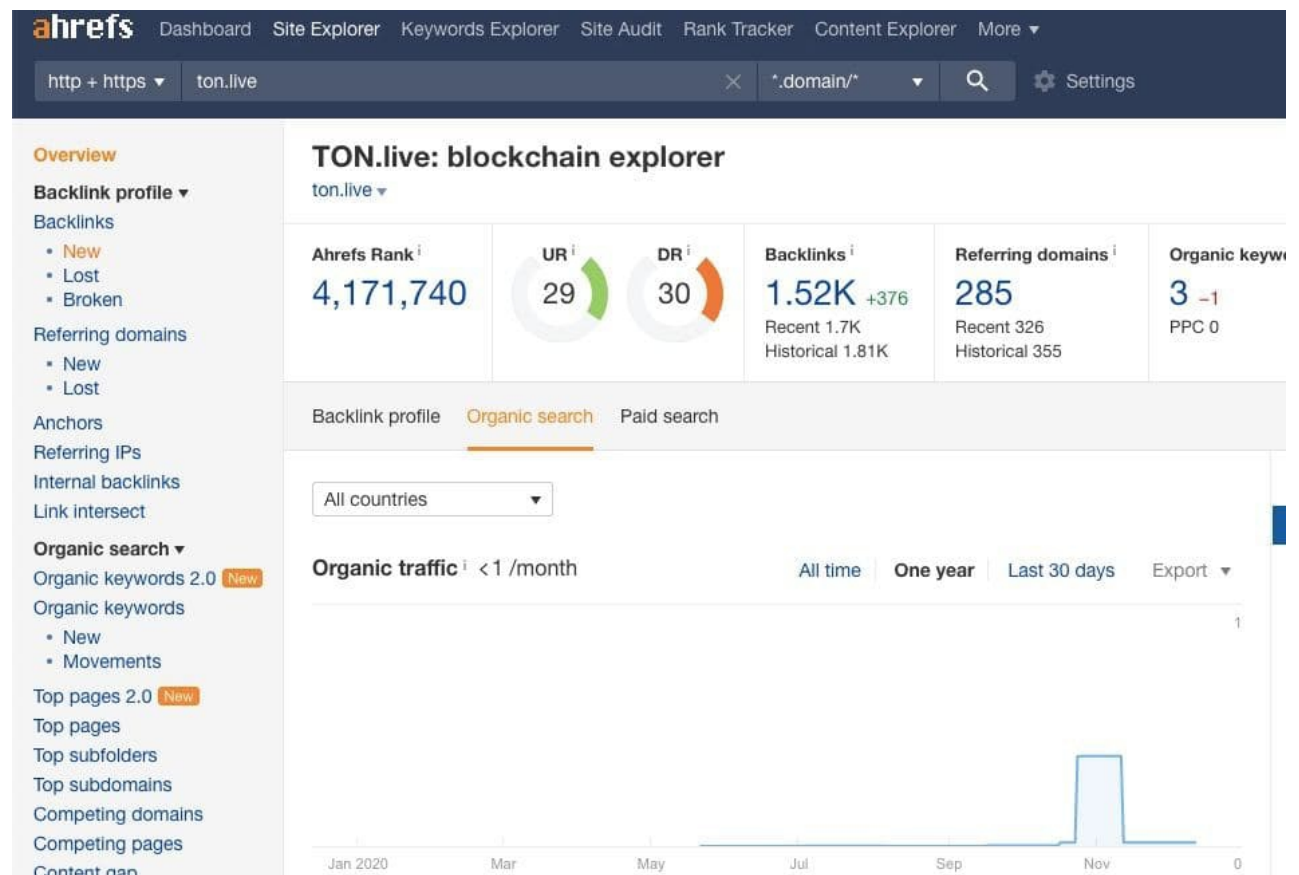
ahrefs Dashboard Site Explorer Keywords Explorer Site Audit Rank Tracker Content Explorer More ▾

http + https ▾ ton.live *.domain/* ▾ Settings

Overview
Backlink profile ▾
Backlinks
• New
• Lost
• Broken
Referring domains
• New
• Lost
Anchors
Referring IPs
Internal backlinks
Link intersect
Organic search ▾
Organic keywords 2.0 New
Organic keywords
• New
• Movements
Top pages 2.0 New
Top pages
Top subfolders
Top subdomains
Competing domains
Competing pages
Content gap

TON.live: blockchain explorer
ton.live ▾

Ahrefs Rank i
4,171,740

UR i
29

DR i
30

Backlinks i
1.52K +376
Recent 1.7K
Historical 1.81K

Referring domains i
285
Recent 326
Historical 355

Organic keyw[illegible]
3 −1
PPC 0

Backlink profile Organic search Paid search

All countries ▾

Organic traffic i <1 /month

All time One year Last 30 days Export ▾

1
0

Jan 2020 Mar May Jul Sep Nov